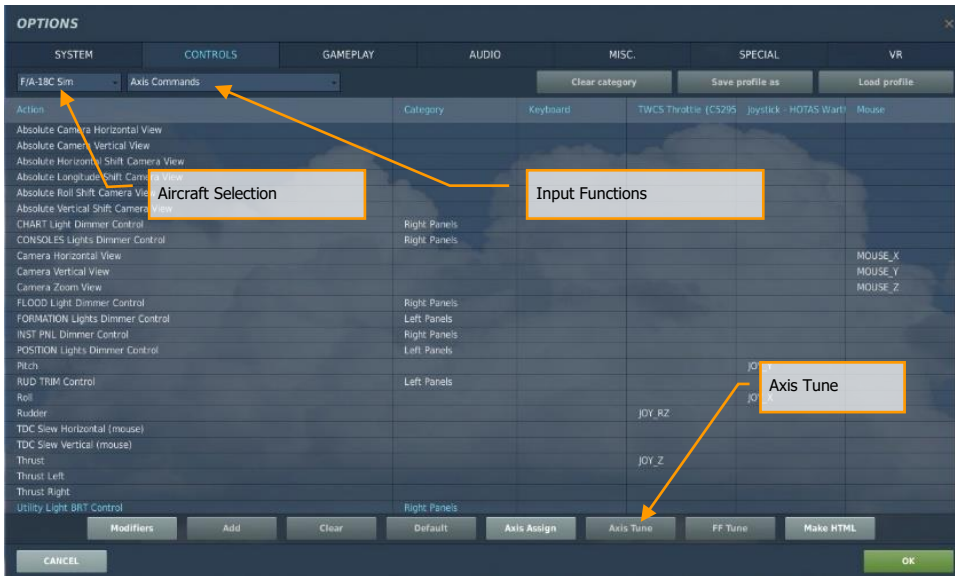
OPTIONS

SYSTEM | CONTROLS | GAMEPLAY | AUDIO | MISC. | SPECIAL | VR

F/A-18C Sim
Axis Commands
Clear category
Save profile as
Load profile

| Action | Category | Keyboard | TWCS Throttle {C5295 | Joystick - HOTAS Warth | Mouse |
|---|---|---|---|---|---|
| Absolute Camera Horizontal View | | | | | |
| Absolute Camera Vertical View | | | | | |
| Absolute Horizontal Shift Camera View | | | | | |
| Absolute Longitude Shift Camera View | | | | | |
| Absolute Roll Shift Camera View | | | | | |
| Absolute Vertical Shift Camera View | | | | | |
| CHART Light Dimmer Control | Right Panels | | | | |
| CONSOLES Lights Dimmer Control | Right Panels | | | | |
| Camera Horizontal View | | | | | MOUSE_X |
| Camera Vertical View | | | | | MOUSE_Y |
| Camera Zoom View | | | | | MOUSE_Z |
| FLOOD Light Dimmer Control | Right Panels | | | | |
| FORMATION Lights Dimmer Control | Left Panels | | | | |
| INST PNL Dimmer Control | Right Panels | | | | |
| POSITION Lights Dimmer Control | Left Panels | | | | |
| Pitch | | | | JOY_Y | |
| RUD TRIM Control | Left Panels | | | | |
| Roll | | | | JOY_X | |
| Rudder | | | JOY_RZ | | |
| TDC Slew Horizontal (mouse) | | | | | |
| TDC Slew Vertical (mouse) | | | | | |
| Thrust | | | JOY_Z | | |
| Thrust Left | | | | | |
| Thrust Right | | | | | |
| Utility Light BRT Control | Right Panels | | | | |

Aircraft Selection
Input Functions
Axis Tune

Modifiers | Add | Clear | Default | Axis Assign | Axis Tune | FF Tune | Make HTML

CANCEL
OK